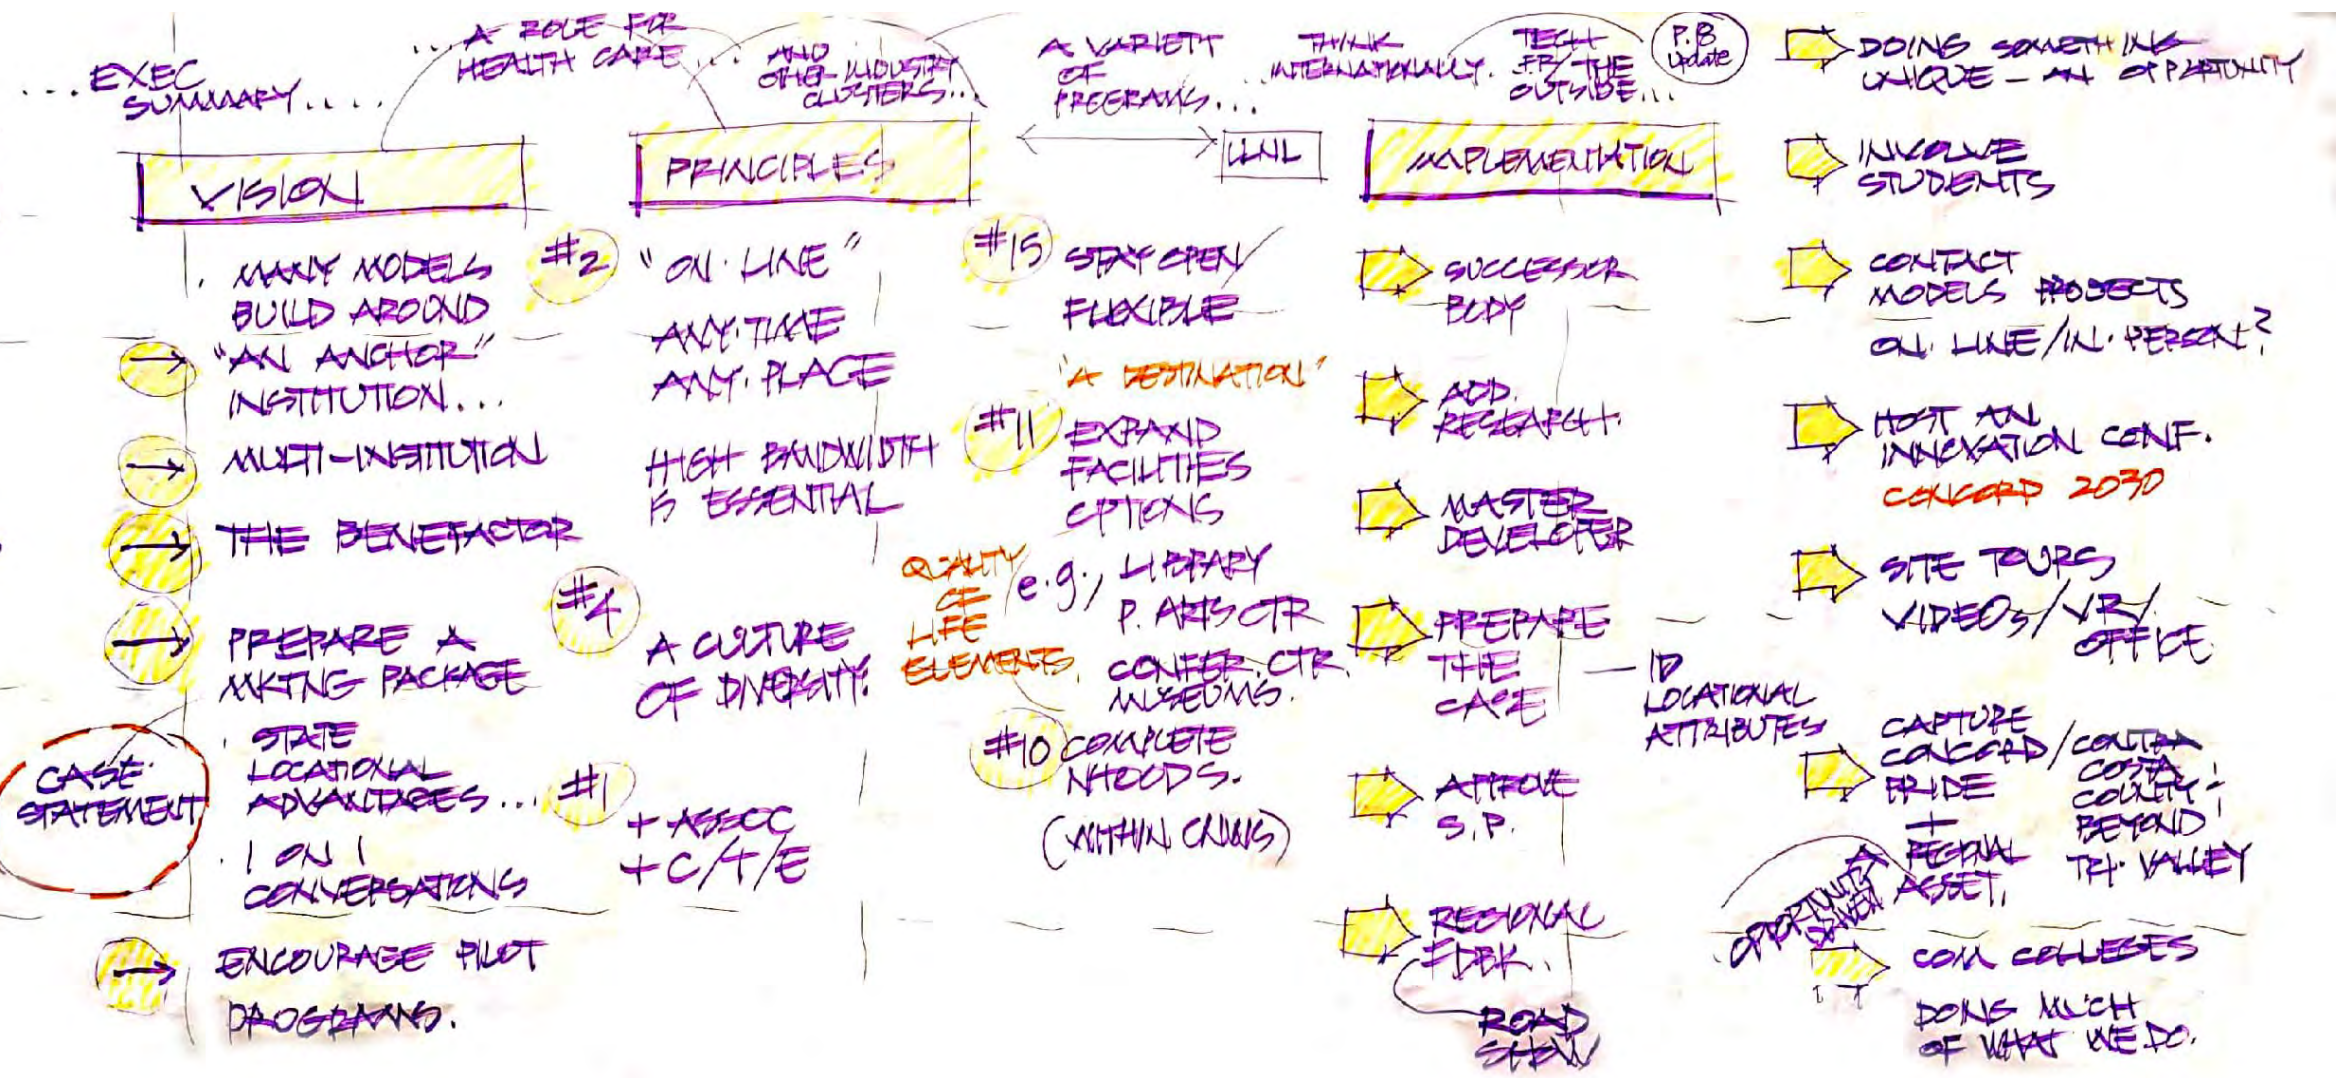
...EXEC SUMMARY.....

...A ROLE FOR HEALTH CARE...

AND OTHER INDUSTRY CLUSTERS...

A VARIETY OF PROGRAMS...

THINK INTERNATIONALLY.

TECH FR THE OUTSIDE...

P.B. Update

VISION

PRINCIPLES

LLNL

IMPLEMENTATION

. MANY MODELS BUILD AROUND

"AN ANCHOR" INSTITUTION...

MULTI-INSTITUTION

THE BENEFACTOR

PREPARE A MKTNG PACKAGE

CASE STATEMENT

. STATE LOCATIONAL ADVANTAGES...

. 1 ON 1 CONVERSATIONS

ENCOURAGE PILOT PROGRAMS.

#2 "ON LINE"

ANY TIME

ANY PLACE

HIGH BANDWIDTH IS ESSENTIAL

#4 A CULTURE OF DIVERSITY.

#1 + ASECC + C/T/E

#15 STAY OPEN FLEXIBLE

'A DESTINATION'

#11 EXPAND FACILITIES OPTIONS

QUALITY OF LIFE ELEMENTS

e.g., LIBRARY P. ARTS CTR CONFER. CTR MUSEUMS.

#10 COMPLETE NHOODS. (WITHIN CRWNS)

SUCCESSOR BODY

ADD. RESEARCH.

MASTER DEVELOPER

PREPARE THE CASE — ID LOCATIONAL ATTRIBUTES

APPROVE S.P.

REGIONAL FDBK.

ROAD SHOW

DOING SOMETHING UNIQUE — AN OPPRTUNITY

INVOLVE STUDENTS

CONTACT MODELS PROJECTS

ON LINE/IN PERSON?

HOST AN INNOVATION CONF.

CONCORD 2030

SITE TOURS

VIDEOS/VR/ OFFICE

CAPTURE CONCORD/CONTRA COSTA COUNTY/ BEYOND TRI VALLEY PRIDE + REGIONAL ASSET.

OPPORTUNITY DRIVEN

COM COLLEGES

DOING MUCH OF WHAT WE DO.